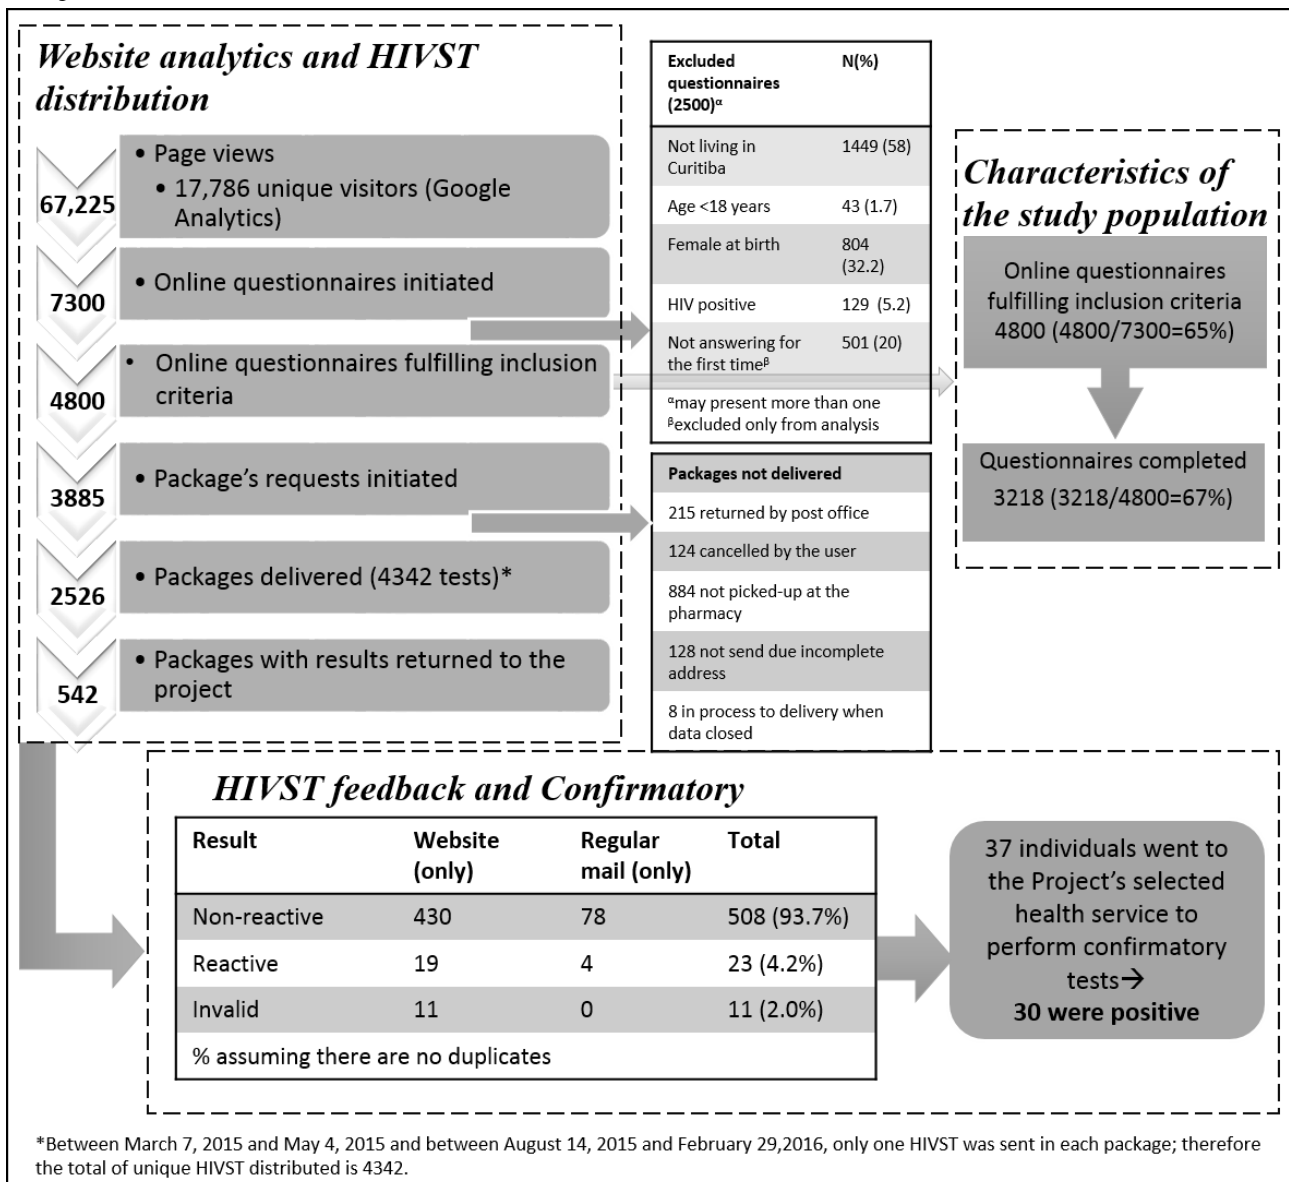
Website analytics and HIVST distribution

67,225
• Page views
• 17,786 unique visitors (Google Analytics)

7300
• Online questionnaires initiated

4800
• Online questionnaires fulfilling inclusion criteria

3885
• Package's requests initiated

2526
• Packages delivered (4342 tests)*

542
• Packages with results returned to the project

| Excluded questionnaires (2500)$^{\alpha}$ | N(%) |
|---|---|
| Not living in Curitiba | 1449 (58) |
| Age <18 years | 43 (1.7) |
| Female at birth | 804 (32.2) |
| HIV positive | 129 (5.2) |
| Not answering for the first time$^{\beta}$ | 501 (20) |
| $^{\alpha}$may present more than one $^{\beta}$excluded only from analysis | |

| Packages not delivered |
|---|
| 215 returned by post office |
| 124 cancelled by the user |
| 884 not picked-up at the pharmacy |
| 128 not send due incomplete address |
| 8 in process to delivery when data closed |

Characteristics of the study population

Online questionnaires fulfilling inclusion criteria 4800 (4800/7300=65%)

Questionnaires completed 3218 (3218/4800=67%)

HIVST feedback and Confirmatory

| Result | Website (only) | Regular mail (only) | Total |
|---|---|---|---|
| Non-reactive | 430 | 78 | 508 (93.7%) |
| Reactive | 19 | 4 | 23 (4.2%) |
| Invalid | 11 | 0 | 11 (2.0%) |
| % assuming there are no duplicates | | | |

37 individuals went to the Project's selected health service to perform confirmatory tests→ **30 were positive**

*Between March 7, 2015 and May 4, 2015 and between August 14, 2015 and February 29,2016, only one HIVST was sent in each package; therefore the total of unique HIVST distributed is 4342.